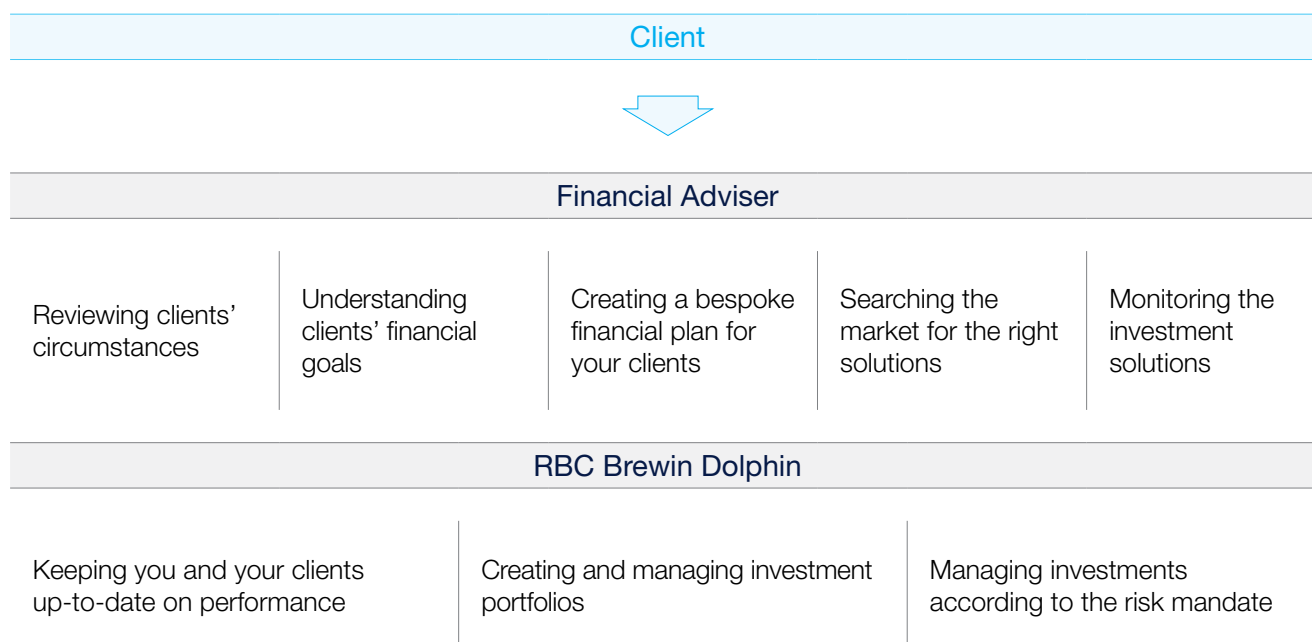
Client

Financial Adviser

Reviewing clients' circumstances

Understanding clients' financial goals

Creating a bespoke financial plan for your clients

Searching the market for the right solutions

Monitoring the investment solutions

RBC Brewin Dolphin

Keeping you and your clients up-to-date on performance

Creating and managing investment portfolios

Managing investments according to the risk mandate